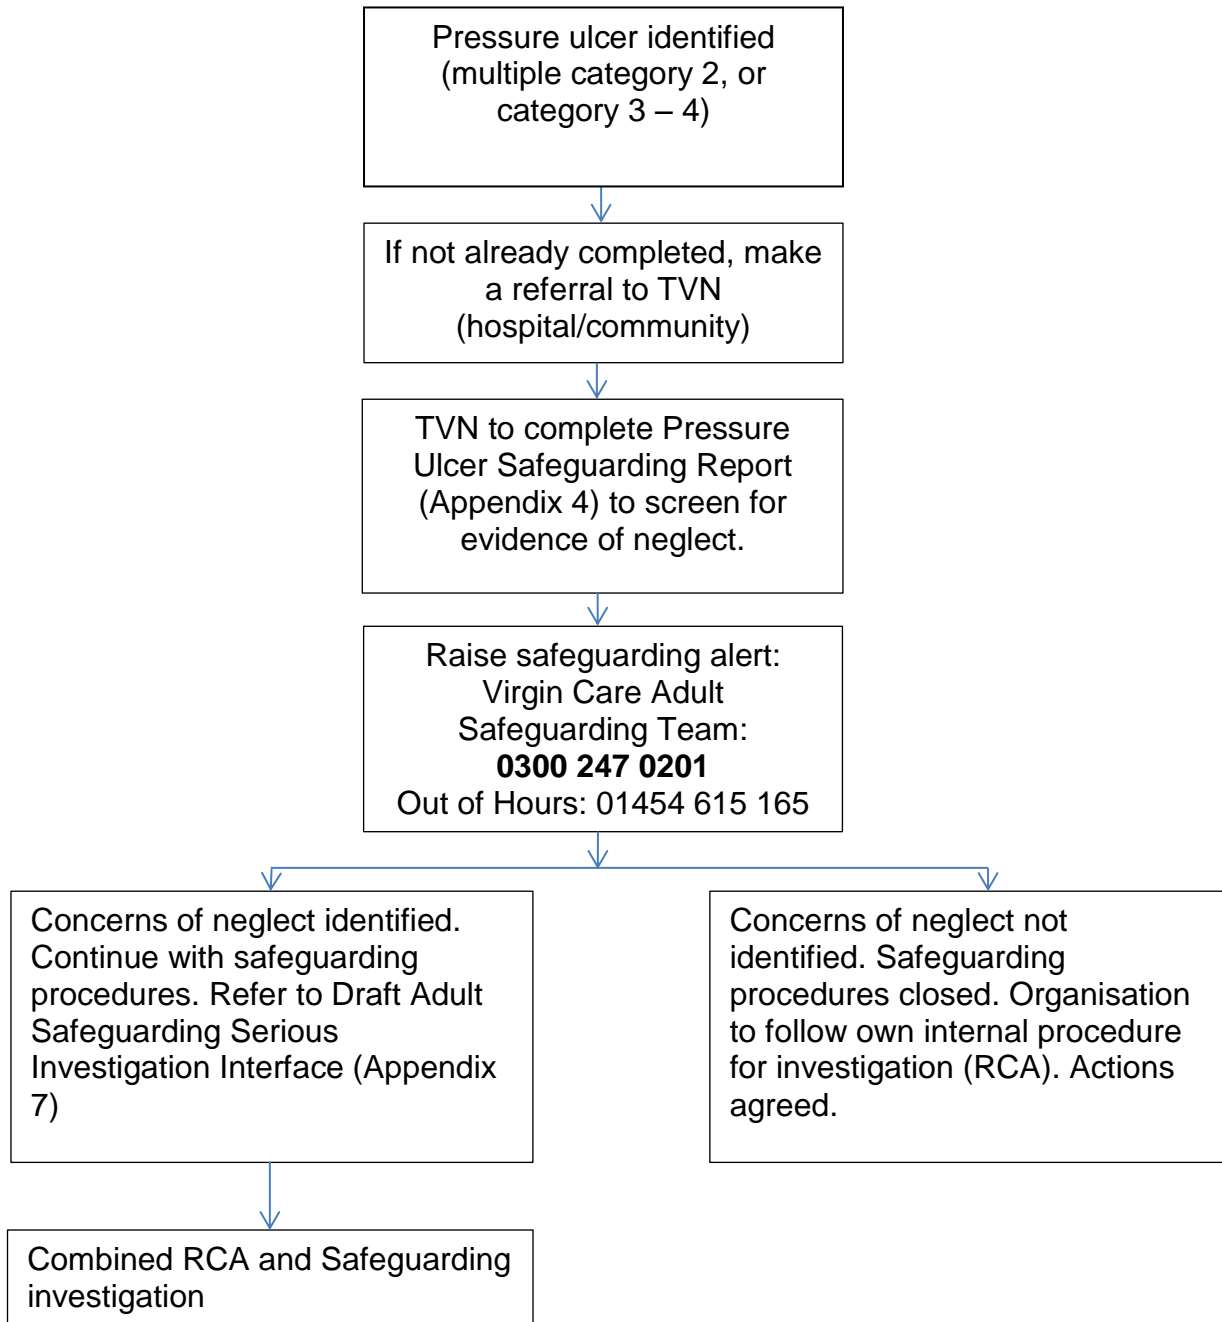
Pressure ulcer identified (multiple category 2, or category 3 – 4)

If not already completed, make a referral to TVN (hospital/community)

TVN to complete Pressure Ulcer Safeguarding Report (Appendix 4) to screen for evidence of neglect.

Raise safeguarding alert: Virgin Care Adult Safeguarding Team:
**0300 247 0201**
Out of Hours: 01454 615 165

Concerns of neglect identified. Continue with safeguarding procedures. Refer to Draft Adult Safeguarding Serious Investigation Interface (Appendix 7)

Concerns of neglect not identified. Safeguarding procedures closed. Organisation to follow own internal procedure for investigation (RCA). Actions agreed.

Combined RCA and Safeguarding investigation